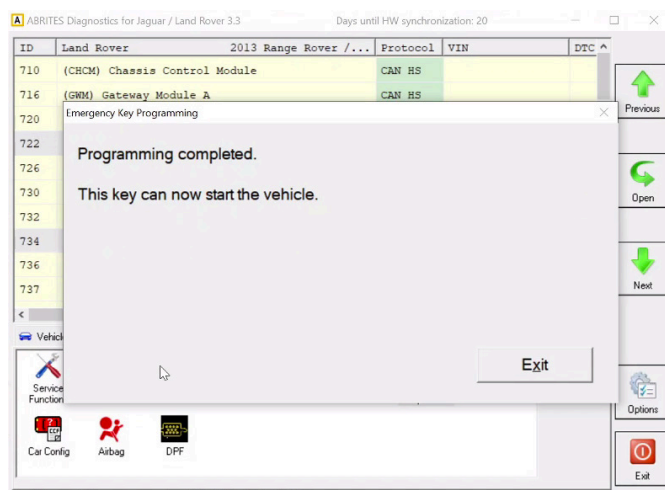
A ABRITES Diagnostics for Jaguar / Land Rover 3.3    Days until HW synchronization: 20

| ID | Land Rover 2013 Range Rover /... | Protocol | VIN | DTC |
|---|---|---|---|---|
| 710 | (CHCM) Chassis Control Module | CAN HS | | |
| 716 | (GWM) Gateway Module A | CAN HS | | |
| 720 | | | | |
| 722 | | | | |
| 726 | | | | |
| 730 | | | | |
| 732 | | | | |
| 734 | | | | |
| 736 | | | | |
| 737 | | | | |

Emergency Key Programming

Programming completed.

This key can now start the vehicle.

Exit

Vehicl

Service Function

Car Config

Airbag

DPF

Previous

Open

Next

Options

Exit